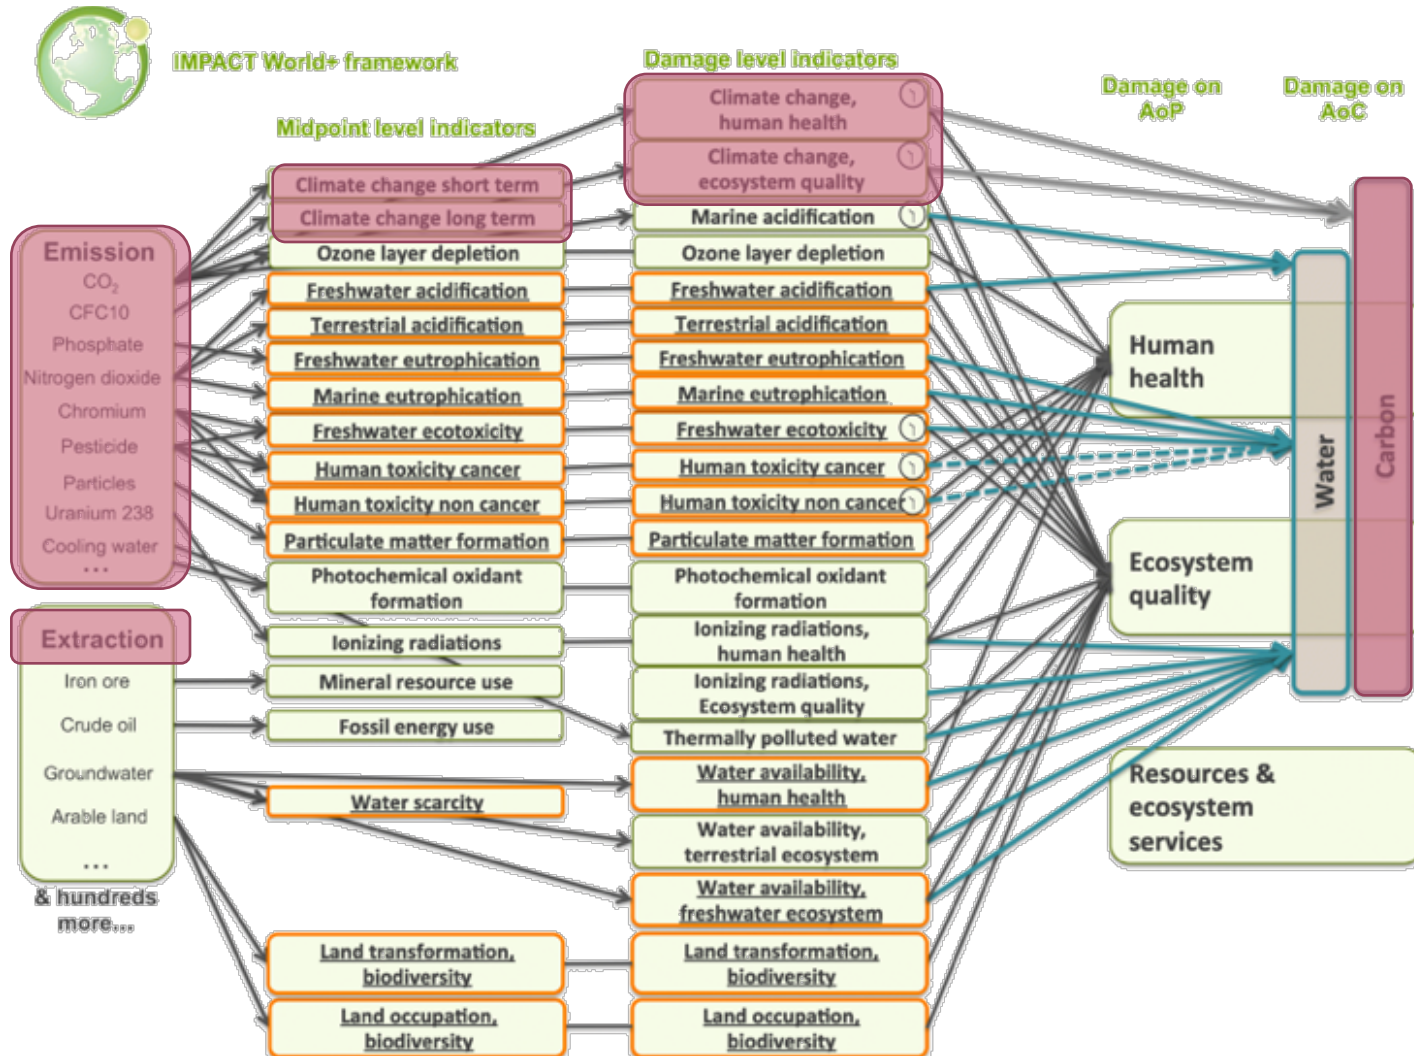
IMPACT World+ framework

Midpoint level indicators

Damage level indicators

Damage on AoP

Damage on AoC

Emission
$CO_2$
CFC10
Phosphate
Nitrogen dioxide
Chromium
Pesticide
Particles
Uranium 238
Cooling water
...

Extraction
Iron ore
Crude oil
Groundwater
Arable land
...
& hundreds more...

Climate change short term
Climate change long term
Ozone layer depletion
Freshwater acidification
Terrestrial acidification
Freshwater eutrophication
Marine eutrophication
Freshwater ecotoxicity
Human toxicity cancer
Human toxicity non cancer
Particulate matter formation
Photochemical oxidant formation
Ionizing radiations
Mineral resource use
Fossil energy use
Water scarcity
Land transformation, biodiversity
Land occupation, biodiversity

Climate change, human health
Climate change, ecosystem quality
Marine acidification
Ozone layer depletion
Freshwater acidification
Terrestrial acidification
Freshwater eutrophication
Marine eutrophication
Freshwater ecotoxicity
Human toxicity cancer
Human toxicity non cancer
Particulate matter formation
Photochemical oxidant formation
Ionizing radiations, human health
Ionizing radiations, Ecosystem quality
Thermally polluted water
Water availability, human health
Water availability, terrestrial ecosystem
Water availability, freshwater ecosystem
Land transformation, biodiversity
Land occupation, biodiversity

Human health
Ecosystem quality
Resources & ecosystem services

Water
Carbon